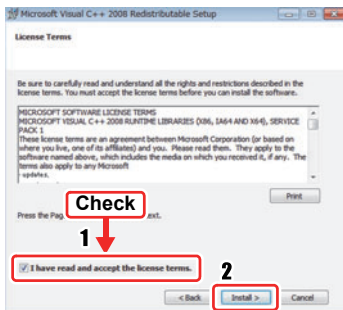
Microsoft Visual C++ 2008 Redistributable Setup

License Terms

Be sure to carefully read and understand all the rights and restrictions described in the license terms. You must accept the license terms before you can install the software.

MICROSOFT SOFTWARE LICENSE TERMS
MICROSOFT VISUAL C++ 2008 RUNTIME LIBRARIES (X86, IA64 AND X64), SERVICE PACK 1
These license terms are an agreement between Microsoft Corporation (or based on where you live, one of its affiliates) and you. Please read them. They apply to the software named above, which includes the media on which you received it, if any. The terms also apply to any Microsoft
·updates,

Print

Press the Pag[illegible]ext.

Check

1

I have read and accept the license terms.

2

< Back

Install >

Cancel